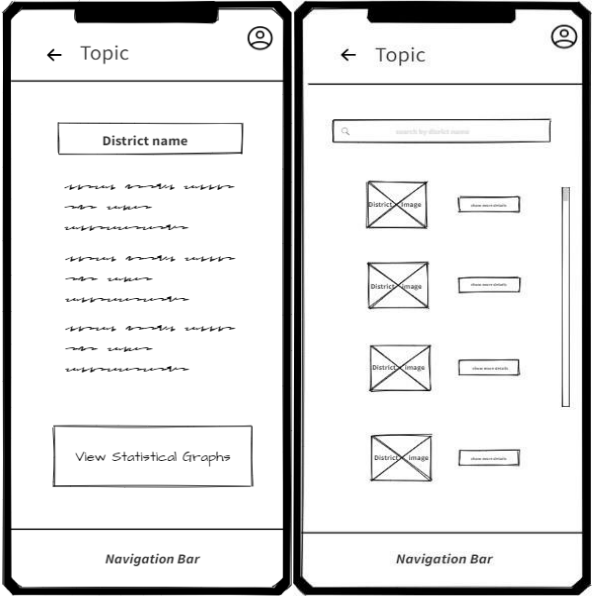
← Topic

District name

View Statistical Graphs

Navigation Bar

← Topic

search by district name

District image

show more details

District image

show more details

District image

show more details

District image

show more details

Navigation Bar